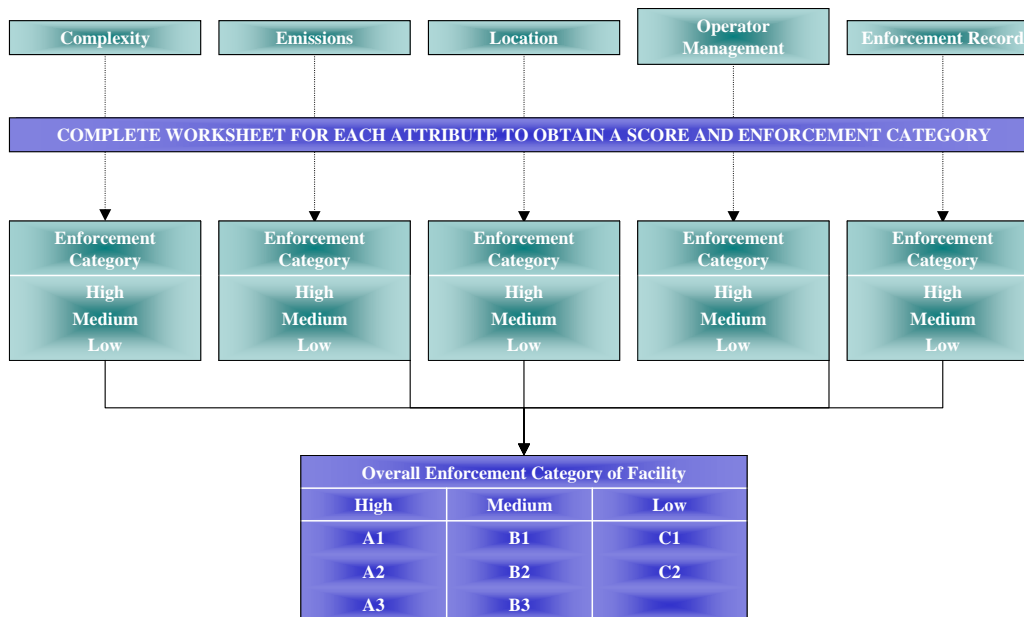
Complexity

Emissions

Location

Operator Management

Enforcement Record

COMPLETE WORKSHEET FOR EACH ATTRIBUTE TO OBTAIN A SCORE AND ENFORCEMENT CATEGORY

Enforcement Category
High
Medium
Low

Enforcement Category
High
Medium
Low

Enforcement Category
High
Medium
Low

Enforcement Category
High
Medium
Low

Enforcement Category
High
Medium
Low

| Overall Enforcement Category of Facility | | |
|---|---|---|
| High | Medium | Low |
| A1 | B1 | C1 |
| A2 | B2 | C2 |
| A3 | B3 | |